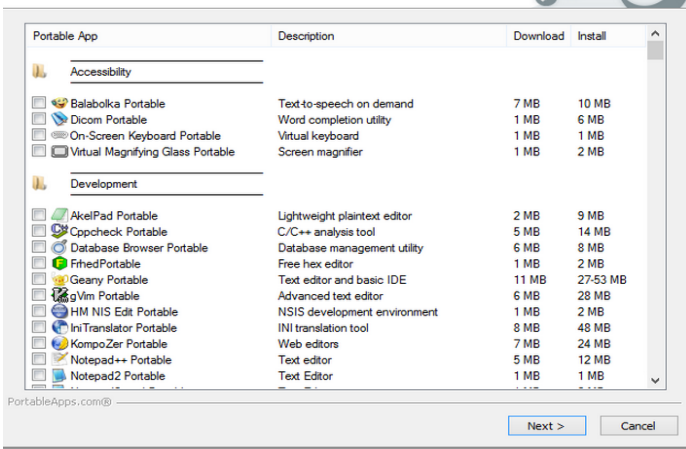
| Portable App | Description | Download | Install |
|---|---|---|---|
| Accessibility | | | |
| Balabolka Portable | Text-to-speech on demand | 7 MB | 10 MB |
| Dicom Portable | Word completion utility | 1 MB | 6 MB |
| On-Screen Keyboard Portable | Virtual keyboard | 1 MB | 1 MB |
| Virtual Magnifying Glass Portable | Screen magnifier | 1 MB | 2 MB |
| Development | | | |
| AkelPad Portable | Lightweight plaintext editor | 2 MB | 9 MB |
| Cppcheck Portable | C/C++ analysis tool | 5 MB | 14 MB |
| Database Browser Portable | Database management utility | 6 MB | 8 MB |
| FrhedPortable | Free hex editor | 1 MB | 2 MB |
| Geany Portable | Text editor and basic IDE | 11 MB | 27-53 MB |
| gVim Portable | Advanced text editor | 6 MB | 28 MB |
| HM NIS Edit Portable | NSIS development environment | 1 MB | 2 MB |
| IniTranslator Portable | INI translation tool | 8 MB | 48 MB |
| KompoZer Portable | Web editors | 7 MB | 24 MB |
| Notepad++ Portable | Text editor | 5 MB | 12 MB |
| Notepad2 Portable | Text Editor | 1 MB | 1 MB |

PortableApps.com®

Next >
Cancel